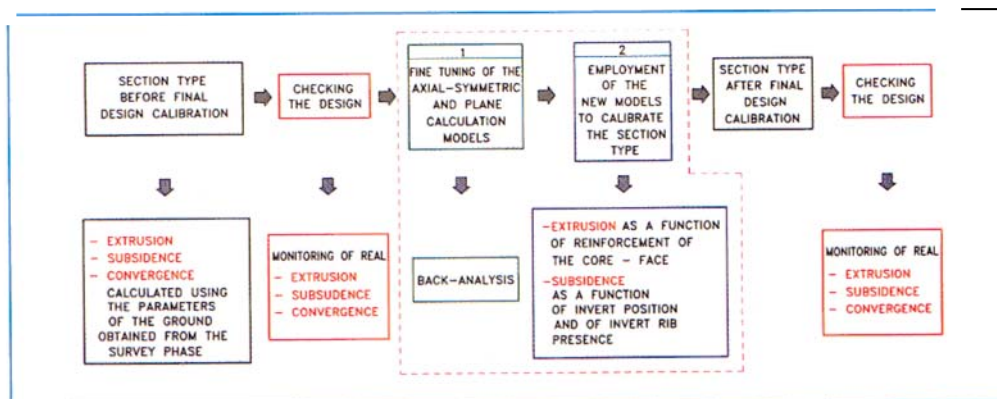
SECTION TYPE BEFORE FINAL DESIGN CALIBRATION

CHECKING THE DESIGN

1
FINE TUNING OF THE AXIAL-SYMMETRIC AND PLANE CALCULATION MODELS

2
EMPLOYMENT OF THE NEW MODELS TO CALIBRATE THE SECTION TYPE

SECTION TYPE AFTER FINAL DESIGN CALIBRATION

CHECKING THE DESIGN

- EXTRUSION
- SUBSIDENCE
- CONVERGENCE
CALCULATED USING THE PARAMETERS OF THE GROUND OBTAINED FROM THE SURVEY PHASE

MONITORING OF REAL
- EXTRUSION
- SUBSUDENCE
- CONVERGENCE

BACK-ANALYSIS

-EXTRUSION AS A FUNCTION OF REINFORCEMENT OF THE CORE - FACE
-SUBSIDENCE AS A FUNCTION OF INVERT POSITION AND OF INVERT RIB PRESENCE

MONITORING OF REAL
- EXTRUSION
- SUBSIDENCE
- CONVERGENCE